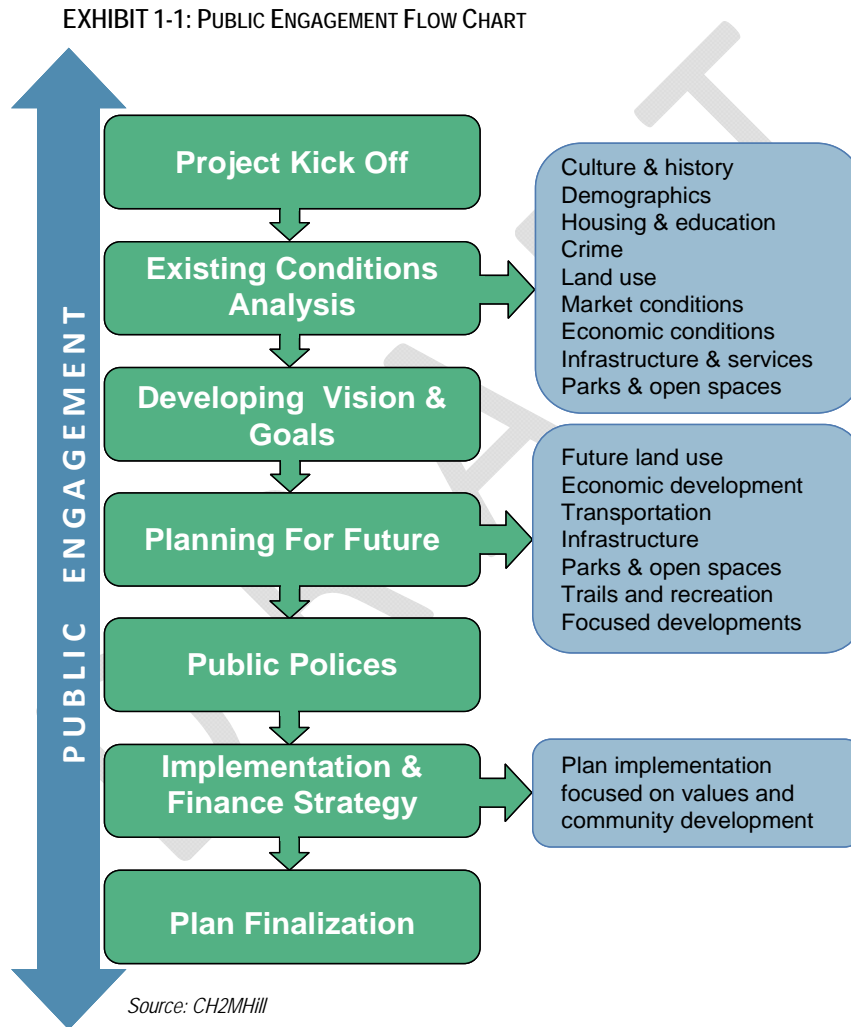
EXHIBIT 1-1: PUBLIC ENGAGEMENT FLOW CHART

PUBLIC ENGAGEMENT

Project Kick Off

Existing Conditions Analysis

Culture & history
Demographics
Housing & education
Crime
Land use
Market conditions
Economic conditions
Infrastructure & services
Parks & open spaces

Developing Vision & Goals

Planning For Future

Future land use
Economic development
Transportation
Infrastructure
Parks & open spaces
Trails and recreation
Focused developments

Public Polices

Implementation & Finance Strategy

Plan implementation focused on values and community development

Plan Finalization

Source: CH2MHill